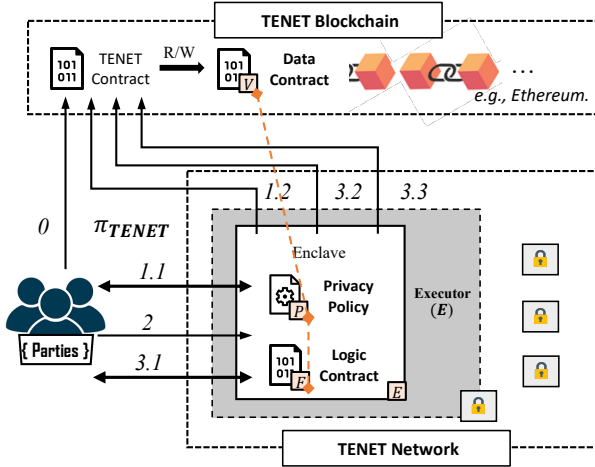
TENET Blockchain

101
011
TENET
Contract

R/W

101
01
V
Data
Contract

...
e.g., Ethereum.

1.2
3.2
3.3

0
$\pi_{TENET}$

Enclave

1.1
Privacy
Policy
P

Executor
$(E)$

2

{ Parties }

3.1
101
01
F
Logic
Contract
E

TENET Network